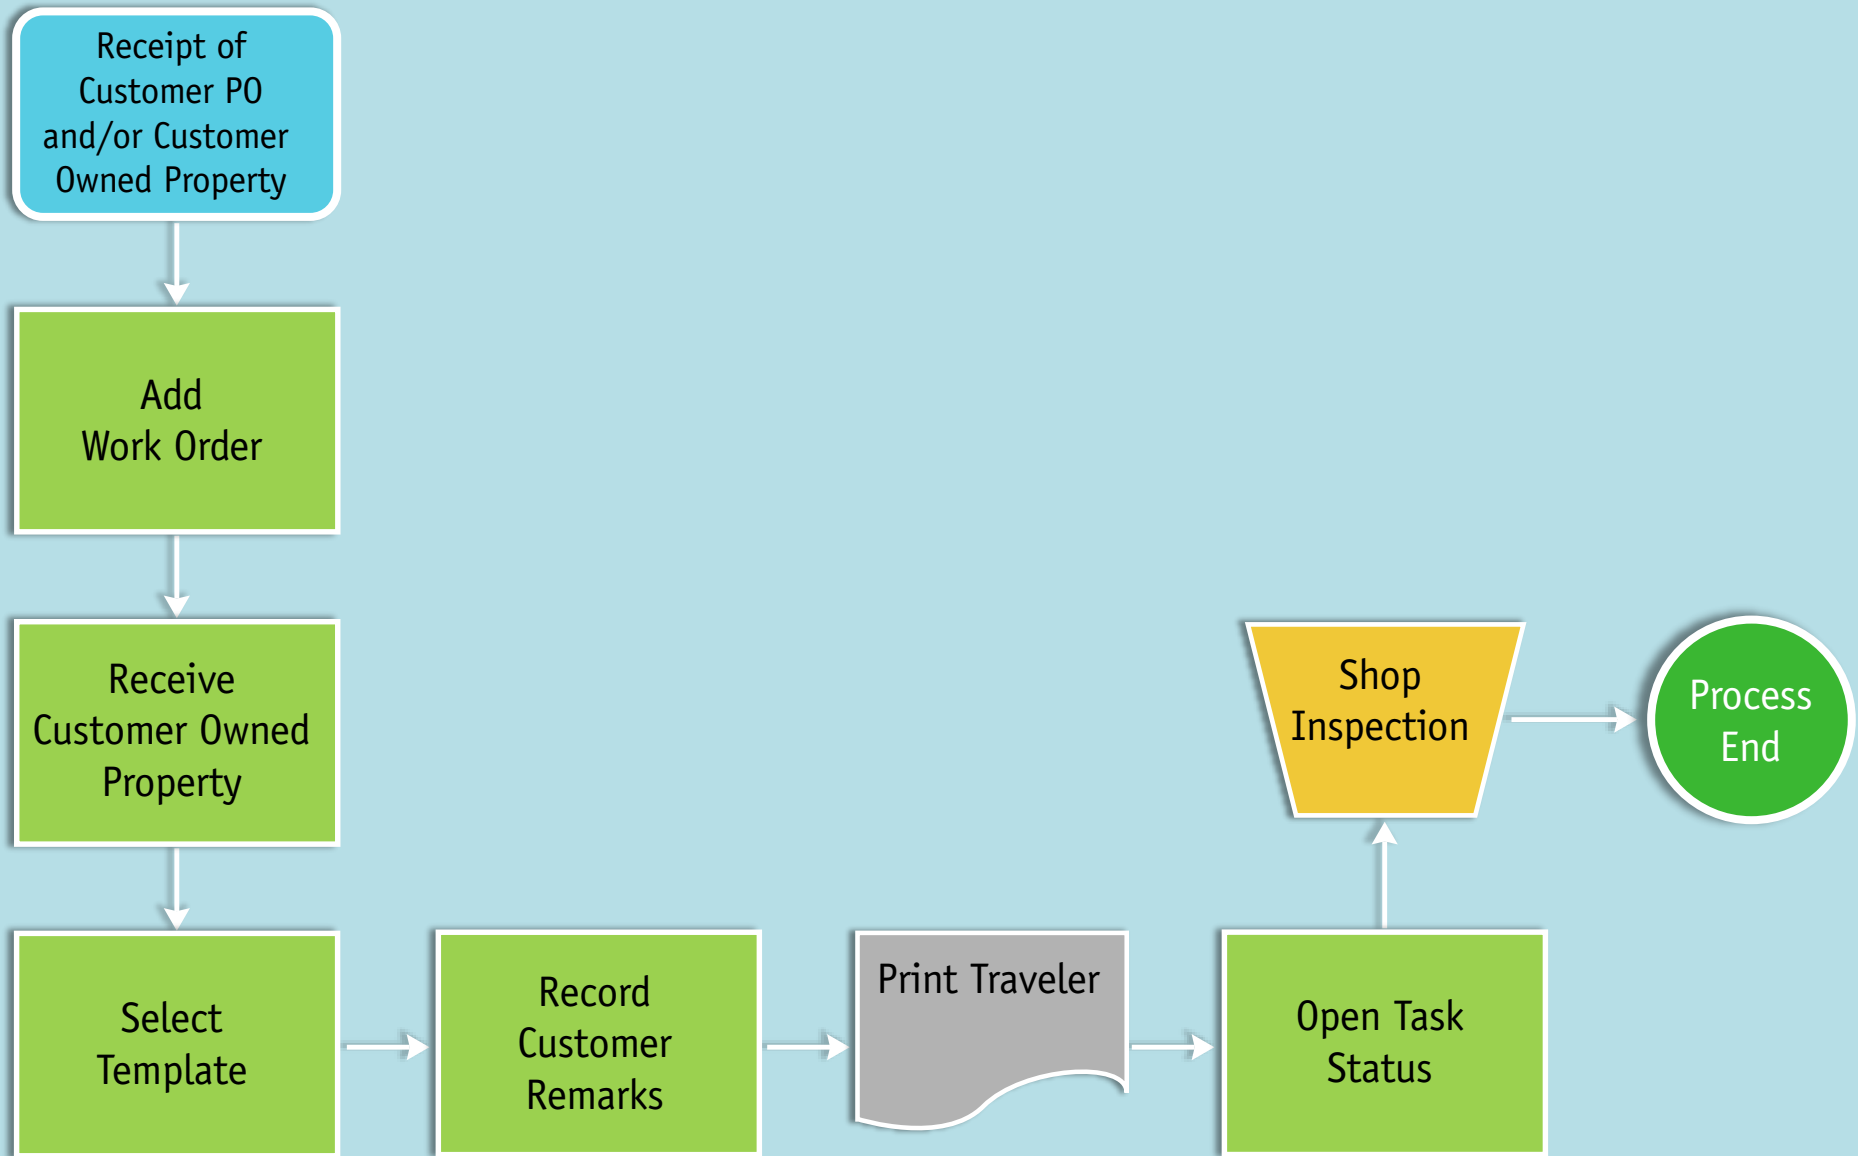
Receipt of Customer PO and/or Customer Owned Property

Add Work Order

Receive Customer Owned Property

Select Template

Record Customer Remarks

Print Traveler

Open Task Status

Shop Inspection

Process End